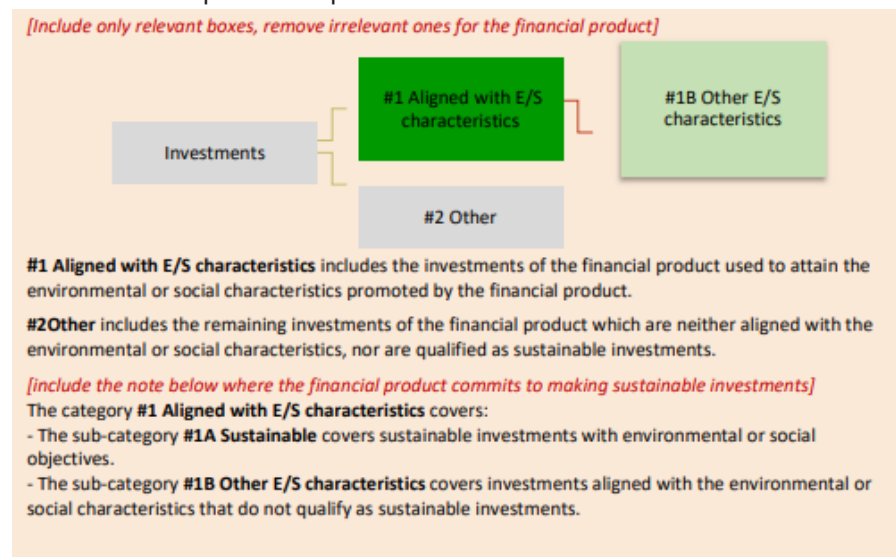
[Include only relevant boxes, remove irrelevant ones for the financial product]

Investments

#1 Aligned with E/S characteristics

#1B Other E/S characteristics

#2 Other

**#1 Aligned with E/S characteristics** includes the investments of the financial product used to attain the environmental or social characteristics promoted by the financial product.

**#2Other** includes the remaining investments of the financial product which are neither aligned with the environmental or social characteristics, nor are qualified as sustainable investments.

[include the note below where the financial product commits to making sustainable investments]
The category **#1 Aligned with E/S characteristics** covers:
- The sub-category **#1A Sustainable** covers sustainable investments with environmental or social objectives.
- The sub-category **#1B Other E/S characteristics** covers investments aligned with the environmental or social characteristics that do not qualify as sustainable investments.